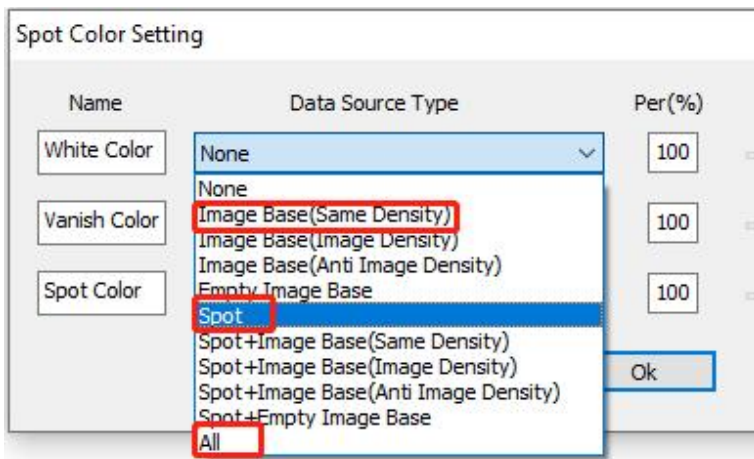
Spot Color Setting

Name

Data Source Type

Per(%)

White Color

None

100

Vanish Color

100

Spot Color

100

None
Image Base(Same Density)
Image Base(Image Density)
Image Base(Anti Image Density)
Empty Image Base
Spot
Spot+Image Base(Same Density)
Spot+Image Base(Image Density)
Spot+Image Base(Anti Image Density)
Spot+Empty Image Base
All

Ok